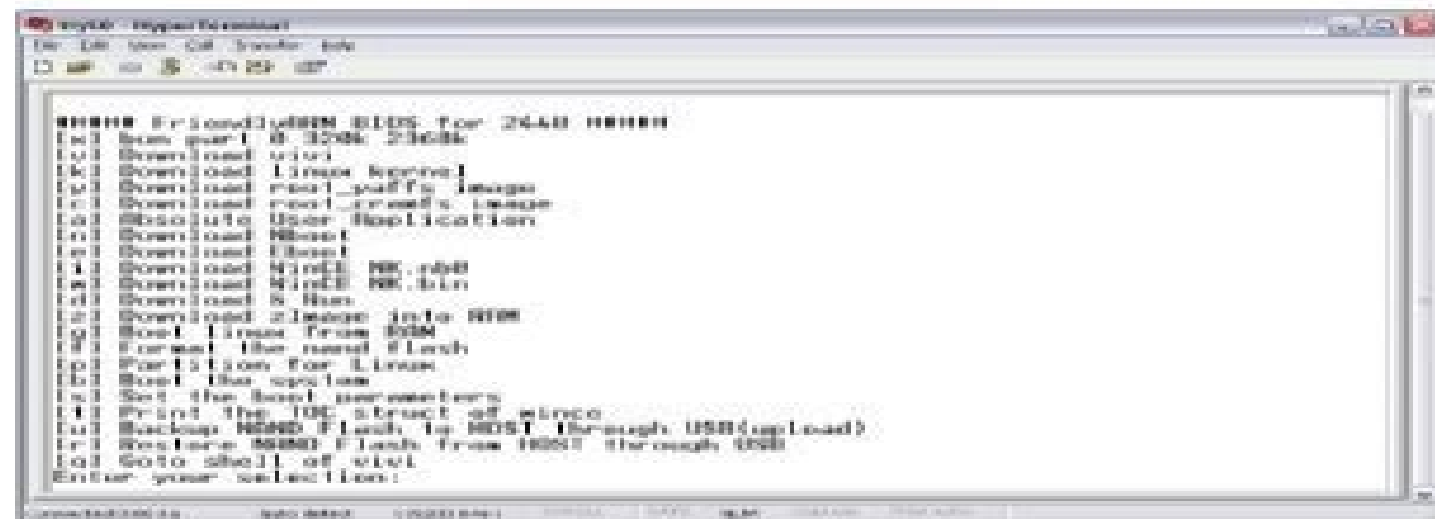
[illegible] - HyperTerminal
File Edit View Call Transfer Help

##### FriendlyARM BIOS for 2440 #####
[x] bon part 0 320k 2368k
[v] Download vivi
[k] Download linux kernel
[y] Download root_yaffs image
[c] Download root_cramfs image
[a] Absolute User Application
[n] Download Nboot
[e] Download Eboot
[i] Download WinCE NK.nb0
[w] Download WinCE NK.bin
[d] Download & Run
[z] Download zImage into RAM
[g] Boot linux from RAM
[f] Format the nand flash
[p] Partition for Linux
[b] Boot the system
[s] Set the boot parameters
[t] Print the TOC struct of wince
[u] Backup NAND Flash to HOST through USB(upload)
[r] Restore NAND Flash from HOST through USB
[q] Goto shell of vivi
Enter your selection:

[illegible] Auto detect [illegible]